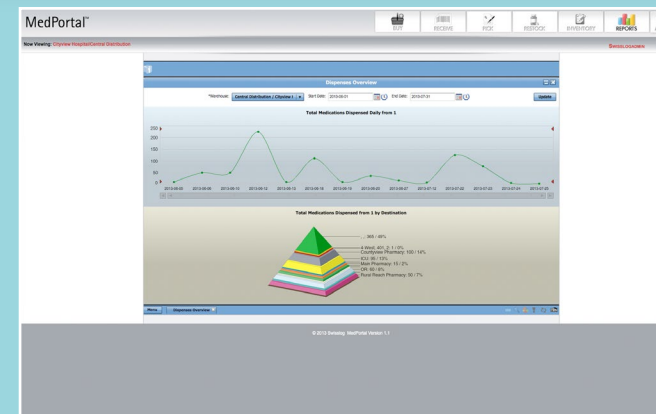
MedPortal™

BUY | RECEIVE | PICK | RESTOCK | INVENTORY | REPORTS

Now Viewing: Cityview Hospital/Central Distribution

Swisslog Admin

Dispenses Overview

*Warehouse: Central Distribution / Cityview I Start Date: 2013-06-01 End Date: 2013-07-31 Update

Total Medications Dispensed Daily from 1

250
200
150
100
50
0

2013-06-02 2013-06-05 2013-06-10 2013-06-12 2013-06-15 2013-06-18 2013-06-19 2013-06-22 2013-06-27 2013-07-10 2013-07-22 2013-07-23 2013-07-24 2013-07-25

Total Medications Dispensed from 1 by Destination

... : 365 / 48%
4-West: 401, 2: 1 / 0%
Countryview Pharmacy: 100 / 14%
ICU: 95 / 13%
Main Pharmacy: 15 / 2%
OR: 60 / 8%
Rural Reach Pharmacy: 50 / 7%

Menu | Dispenses Overview

© 2013 Swisslog. MedPortal Version 1.1